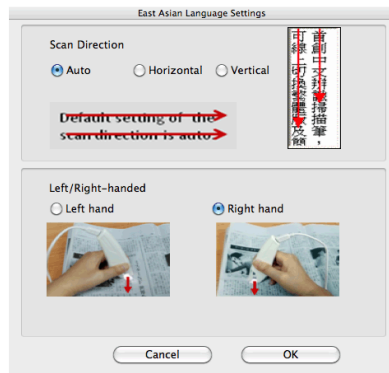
East Asian Language Settings

Scan Direction

Auto

Horizontal

Vertical

Default setting of the scan direction is auto

首創中文掃描筆，可線上直接翻譯及簡

Left/Right-handed

Left hand

Right hand

Cancel

OK